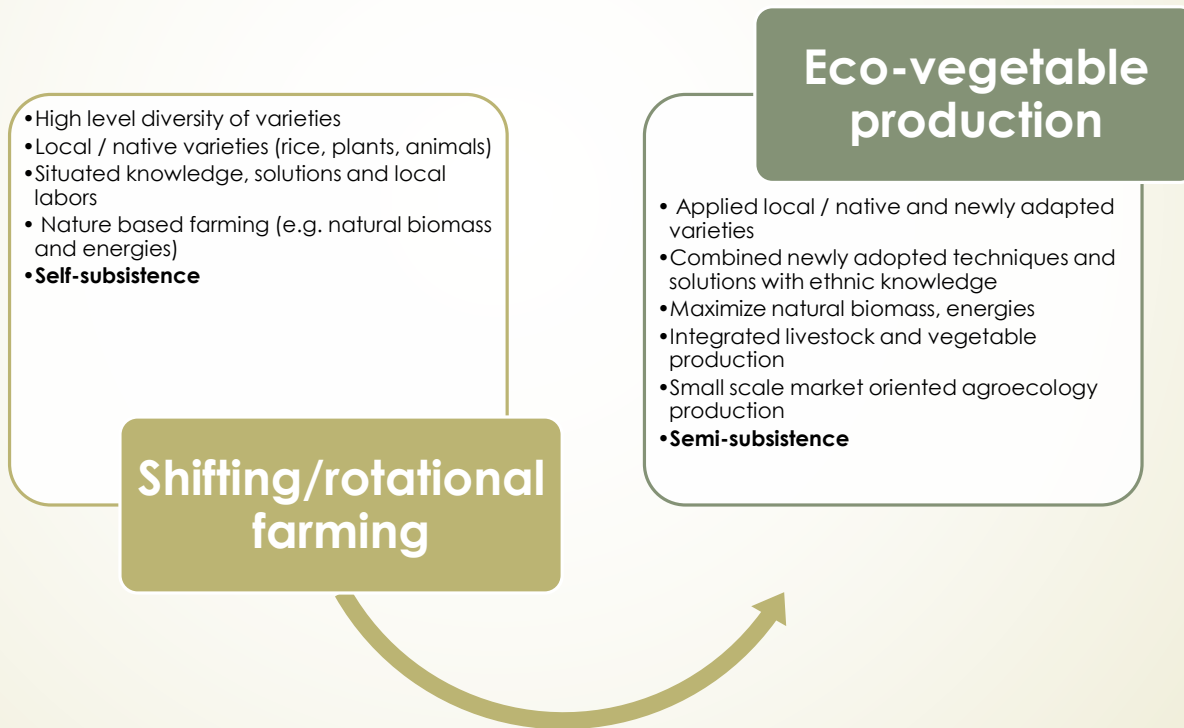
•High level diversity of varieties
•Local / native varieties (rice, plants, animals)
•Situated knowledge, solutions and local labors
• Nature based farming (e.g. natural biomass and energies)
•**Self-subsistence**

Shifting/rotational farming

Eco-vegetable production

• Applied local / native and newly adapted varieties
•Combined newly adopted techniques and solutions with ethnic knowledge
•Maximize natural biomass, energies
•Integrated livestock and vegetable production
•Small scale market oriented agroecology production
•**Semi-subsistence**